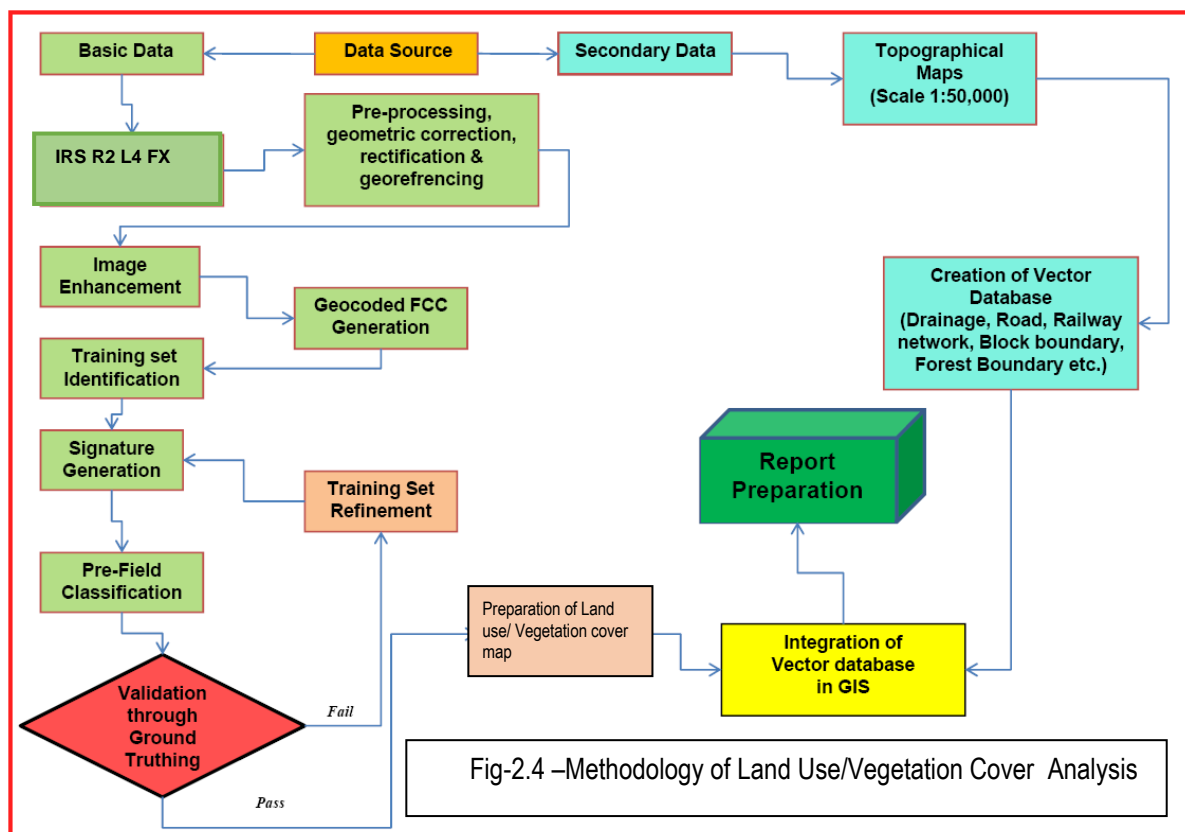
Basic Data

Data Source

Secondary Data

Topographical Maps (Scale 1:50,000)

IRS R2 L4 FX

Pre-processing, geometric correction, rectification & georefrencing

Image Enhancement

Geocoded FCC Generation

Creation of Vector Database (Drainage, Road, Railway network, Block boundary, Forest Boundary etc.)

Training set Identification

Signature Generation

Training Set Refinement

Report Preparation

Pre-Field Classification

Preparation of Land use/ Vegetation cover map

Integration of Vector database in GIS

Validation through Ground Truthing

Fail

Pass

Fig-2.4 –Methodology of Land Use/Vegetation Cover Analysis